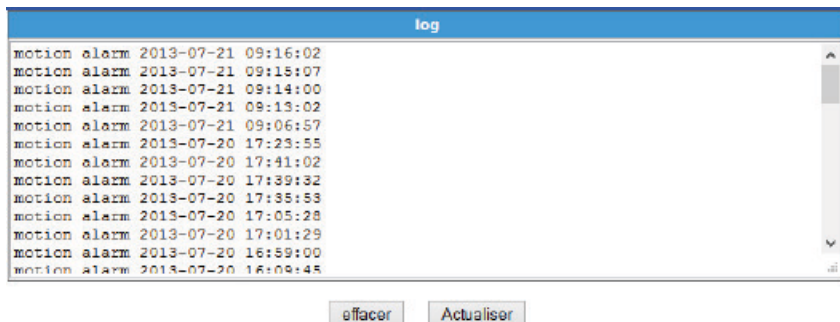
log

motion alarm 2013-07-21 09:16:02
motion alarm 2013-07-21 09:15:07
motion alarm 2013-07-21 09:14:00
motion alarm 2013-07-21 09:13:02
motion alarm 2013-07-21 09:06:57
motion alarm 2013-07-20 17:23:55
motion alarm 2013-07-20 17:41:02
motion alarm 2013-07-20 17:39:32
motion alarm 2013-07-20 17:35:53
motion alarm 2013-07-20 17:05:28
motion alarm 2013-07-20 17:01:29
motion alarm 2013-07-20 16:59:00
motion alarm 2013-07-20 16:09:45

effacer Actualiser